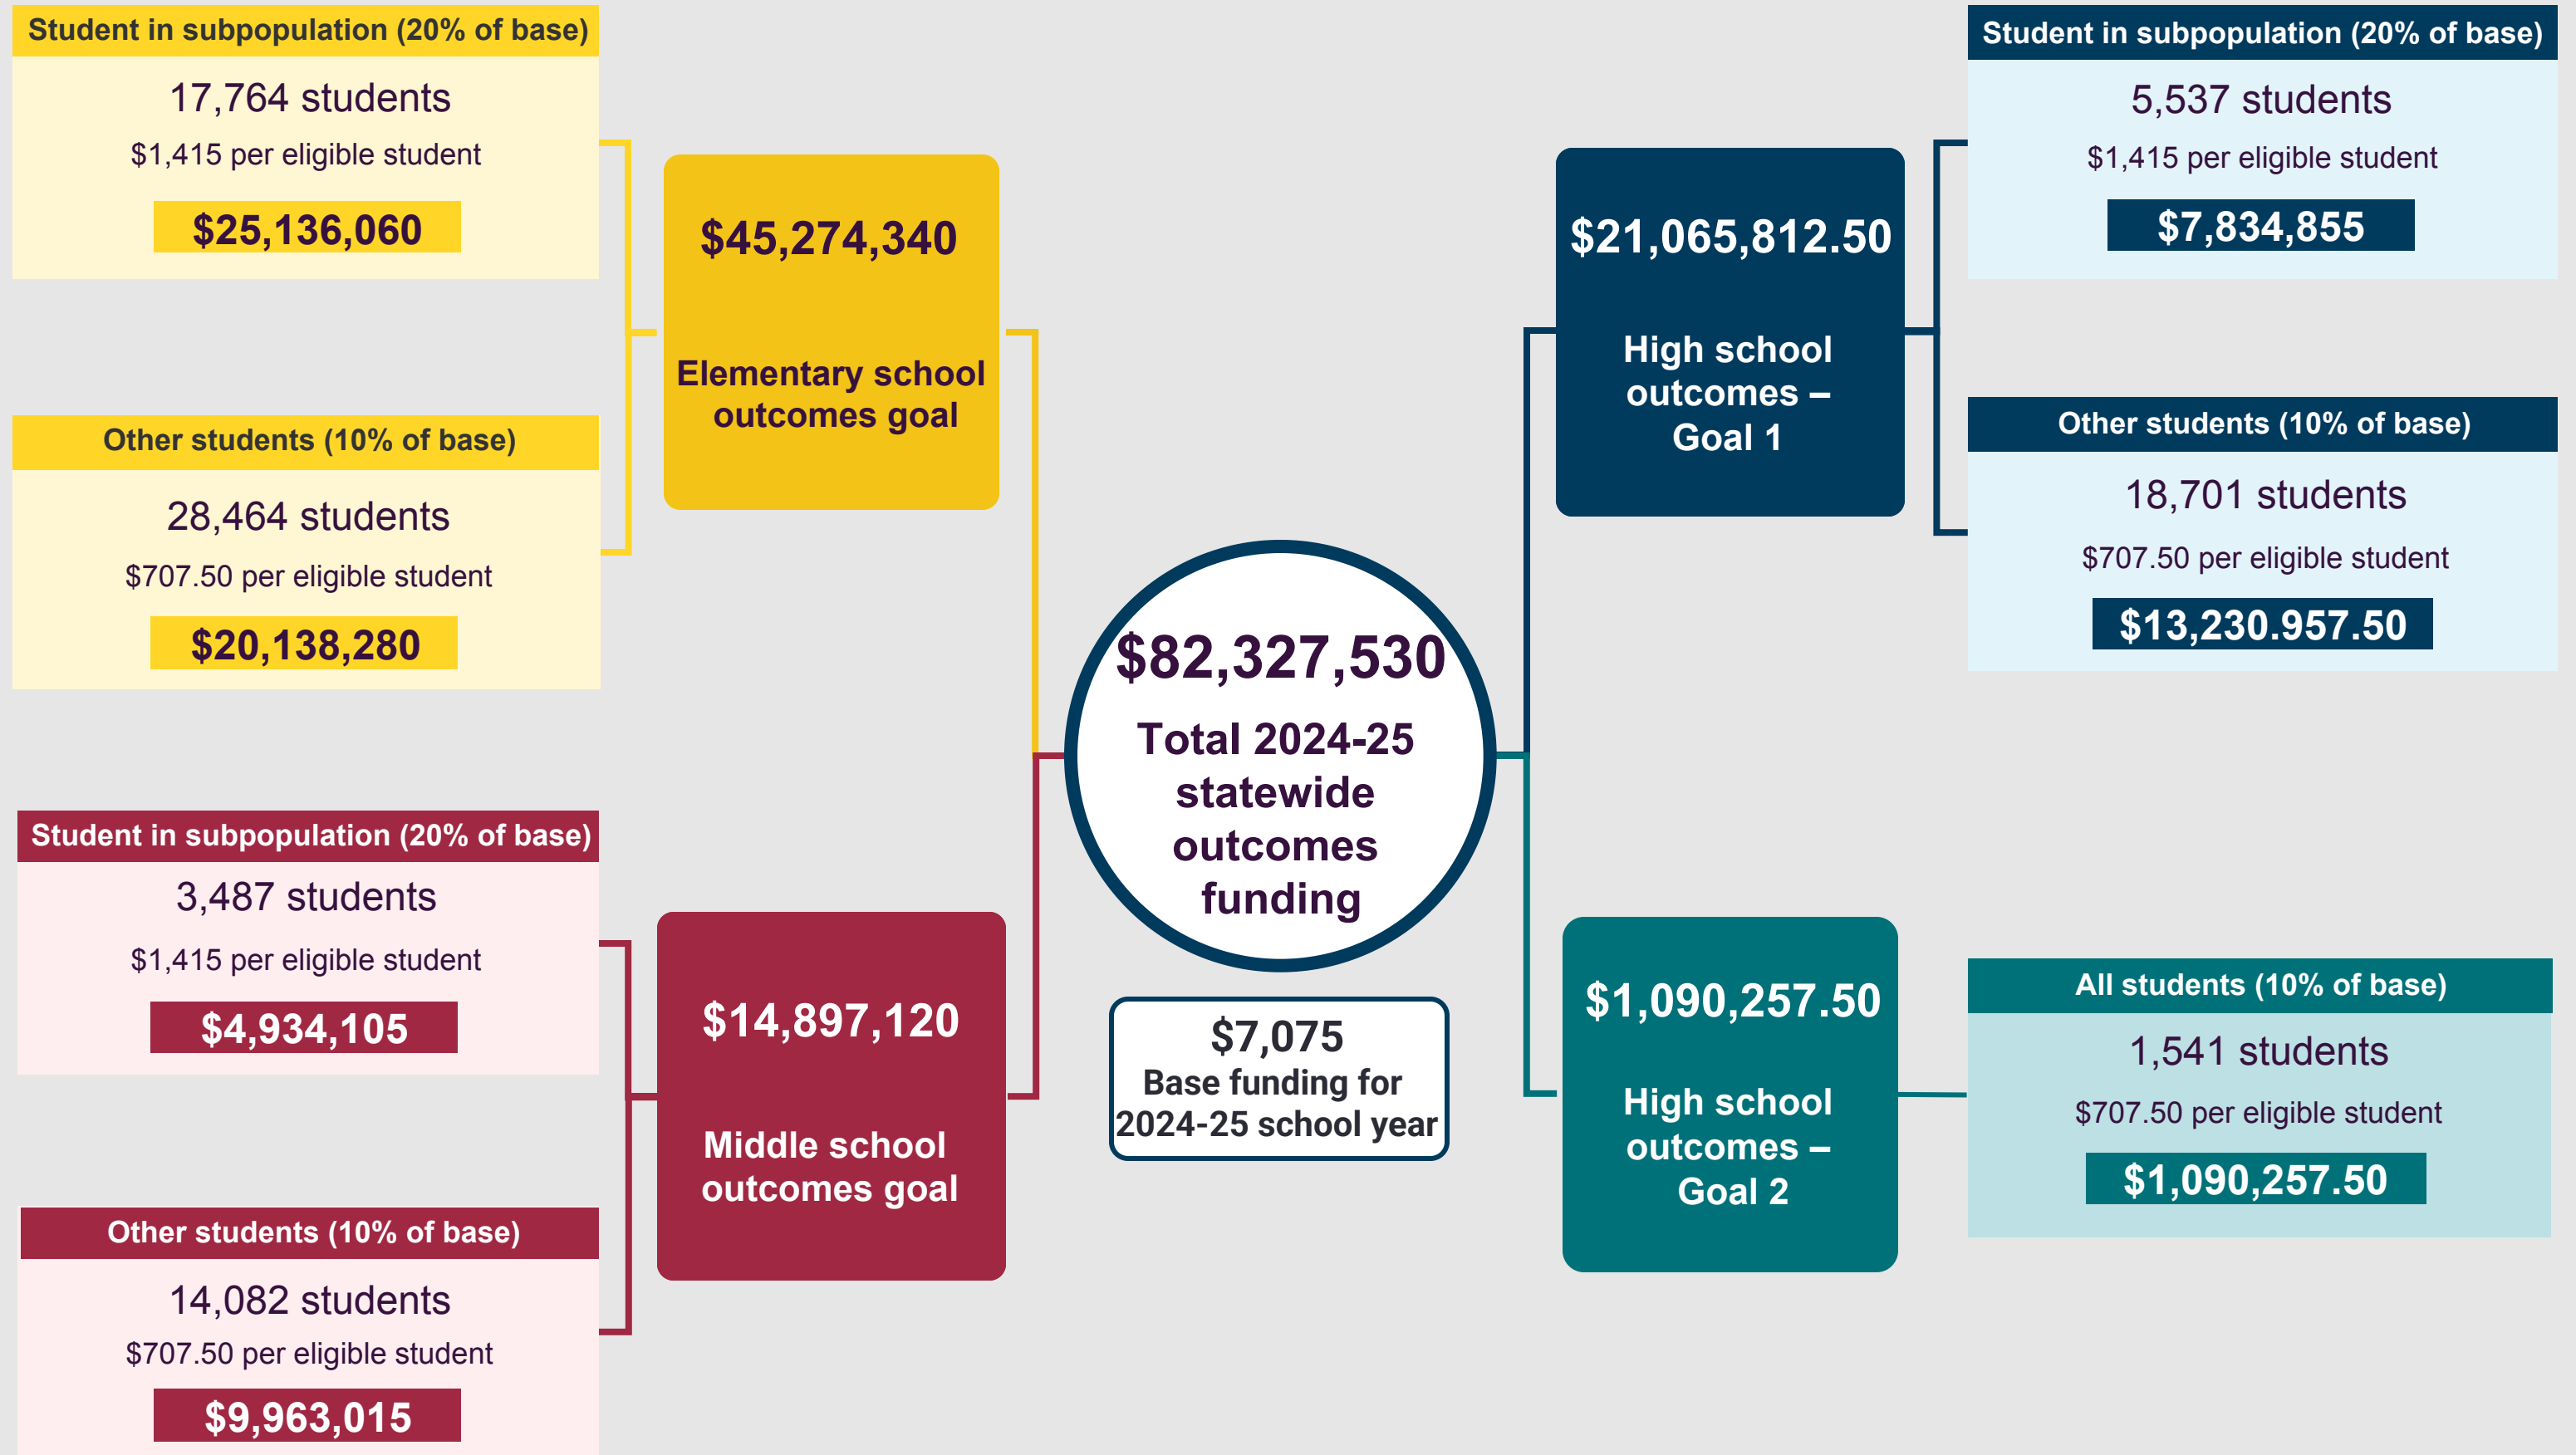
Student in subpopulation (20% of base)
17,764 students
$1,415 per eligible student
$25,136,060

Other students (10% of base)
28,464 students
$707.50 per eligible student
$20,138,280

$45,274,340
Elementary school outcomes goal

Student in subpopulation (20% of base)
3,487 students
$1,415 per eligible student
$4,934,105

Other students (10% of base)
14,082 students
$707.50 per eligible student
$9,963,015

$14,897,120
Middle school outcomes goal

$82,327,530
Total 2024-25 statewide outcomes funding

$7,075
Base funding for 2024-25 school year

$21,065,812.50
High school outcomes – Goal 1

Student in subpopulation (20% of base)
5,537 students
$1,415 per eligible student
$7,834,855

Other students (10% of base)
18,701 students
$707.50 per eligible student
$13,230,957.50

$1,090,257.50
High school outcomes – Goal 2

All students (10% of base)
1,541 students
$707.50 per eligible student
$1,090,257.50